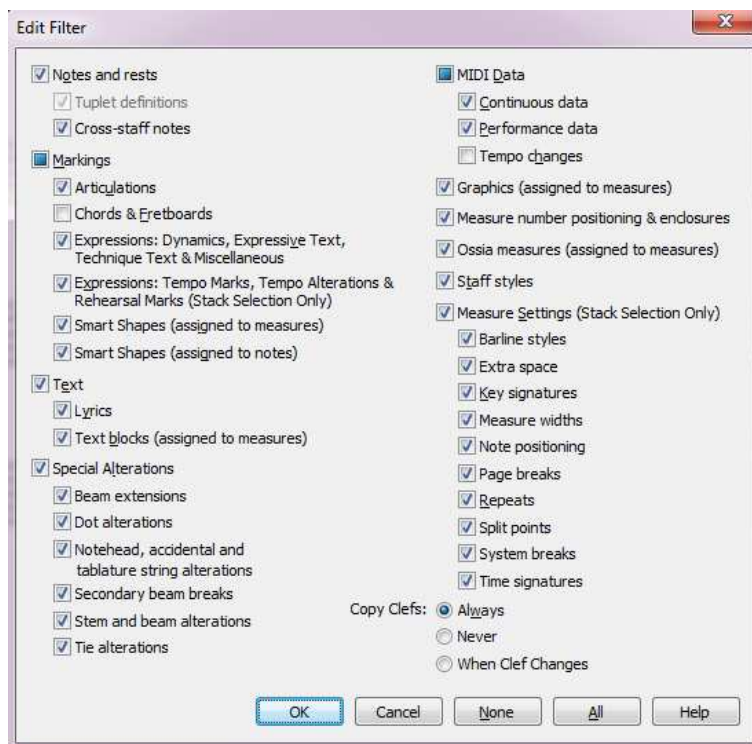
Edit Filter

Notes and rests
Tuplet definitions
Cross-staff notes
Markings
Articulations
Chords & Fretboards
Expressions: Dynamics, Expressive Text, Technique Text & Miscellaneous
Expressions: Tempo Marks, Tempo Alterations & Rehearsal Marks (Stack Selection Only)
Smart Shapes (assigned to measures)
Smart Shapes (assigned to notes)
Text
Lyrics
Text blocks (assigned to measures)
Special Alterations
Beam extensions
Dot alterations
Notehead, accidental and tablature string alterations
Secondary beam breaks
Stem and beam alterations
Tie alterations

MIDI Data
Continuous data
Performance data
Tempo changes
Graphics (assigned to measures)
Measure number positioning & enclosures
Ossia measures (assigned to measures)
Staff styles
Measure Settings (Stack Selection Only)
Barline styles
Extra space
Key signatures
Measure widths
Note positioning
Page breaks
Repeats
Split points
System breaks
Time signatures
Copy Clefs: Always
Never
When Clef Changes

OK Cancel None All Help